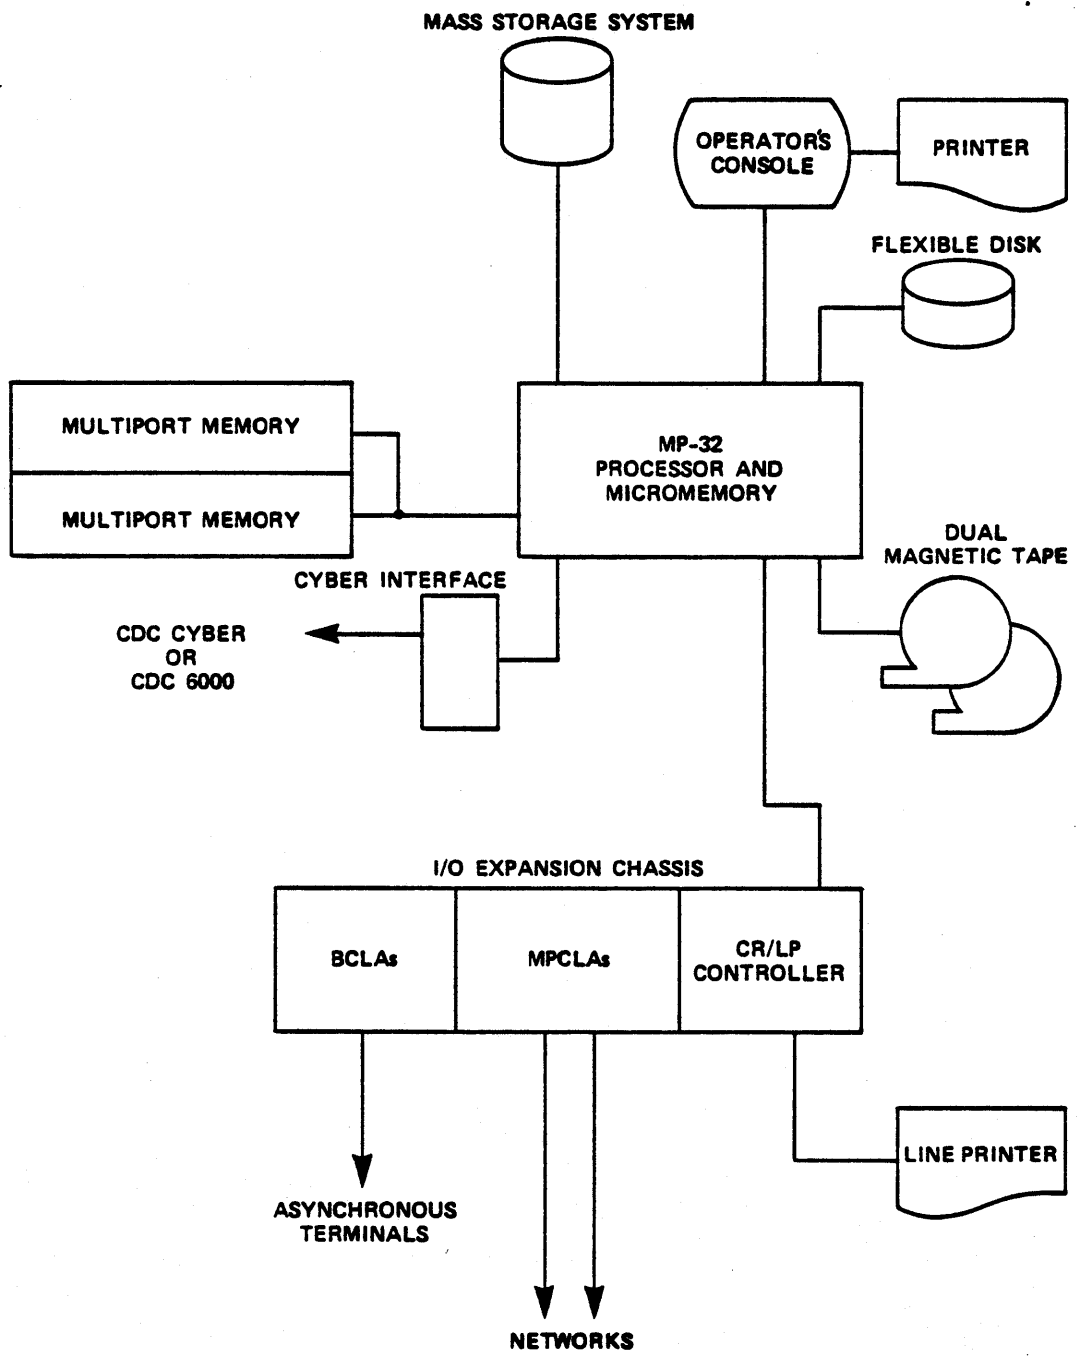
MASS STORAGE SYSTEM

OPERATOR'S CONSOLE

PRINTER

FLEXIBLE DISK

MULTIPORT MEMORY

MULTIPORT MEMORY

MP-32 PROCESSOR AND MICROMEMORY

DUAL MAGNETIC TAPE

CYBER INTERFACE

CDC CYBER OR CDC 6000

I/O EXPANSION CHASSIS

BCLAs

MPCLAs

CR/LP CONTROLLER

LINE PRINTER

ASYNCHRONOUS TERMINALS

NETWORKS